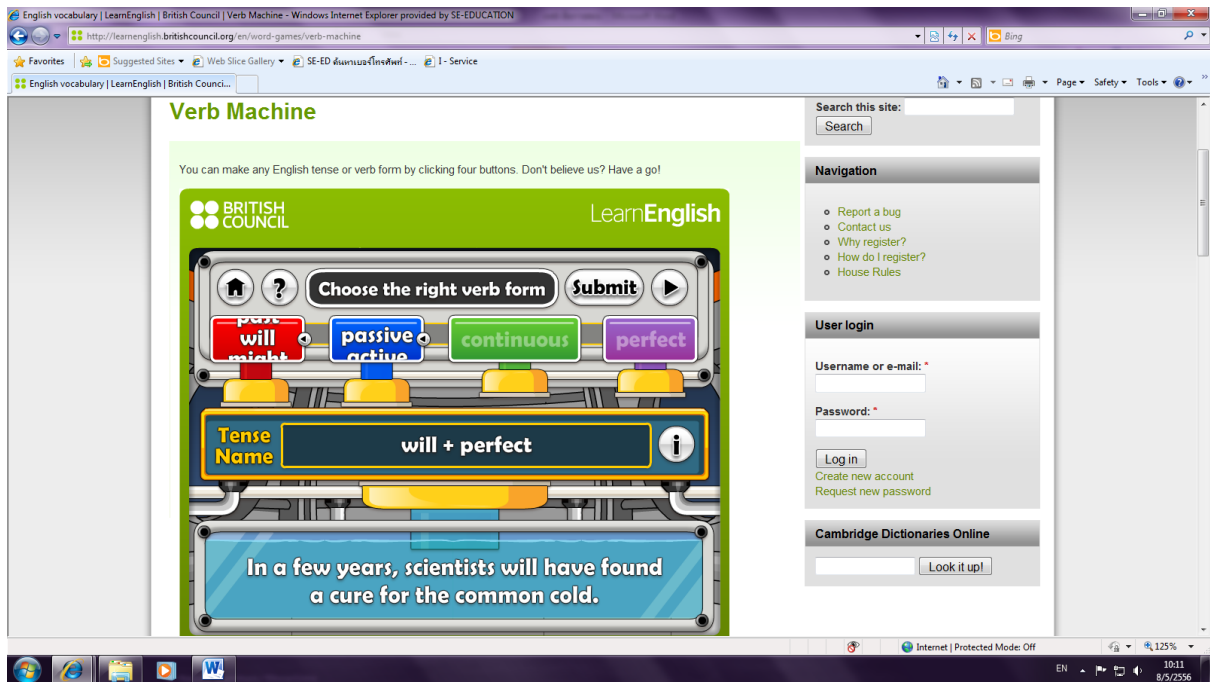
English vocabulary | LearnEnglish | British Council | Verb Machine - Windows Internet Explorer provided by SE-EDUCATION

http://learnenglish.britishcouncil.org/en/word-games/verb-machine

Bing

Favorites | Suggested Sites ▾ | Web Slice Gallery ▾ | SE-ED ต้นหาเบอร์โทรศัพท์ - ... | I - Service

English vocabulary | LearnEnglish | British Counci...

Page ▾ Safety ▾ Tools ▾

Verb Machine

You can make any English tense or verb form by clicking four buttons. Don't believe us? Have a go!

BRITISH COUNCIL

LearnEnglish

Choose the right verb form

Submit

past
will
might

passive
active

continuous

perfect

Tense Name

will + perfect

In a few years, scientists will have found a cure for the common cold.

Search this site:

Search

Navigation

Report a bug
Contact us
Why register?
How do I register?
House Rules

User login

Username or e-mail: *

Password: *

Log in

Create new account

Request new password

Cambridge Dictionaries Online

Look it up!

Internet | Protected Mode: Off

125%

EN

10:11
8/5/2556